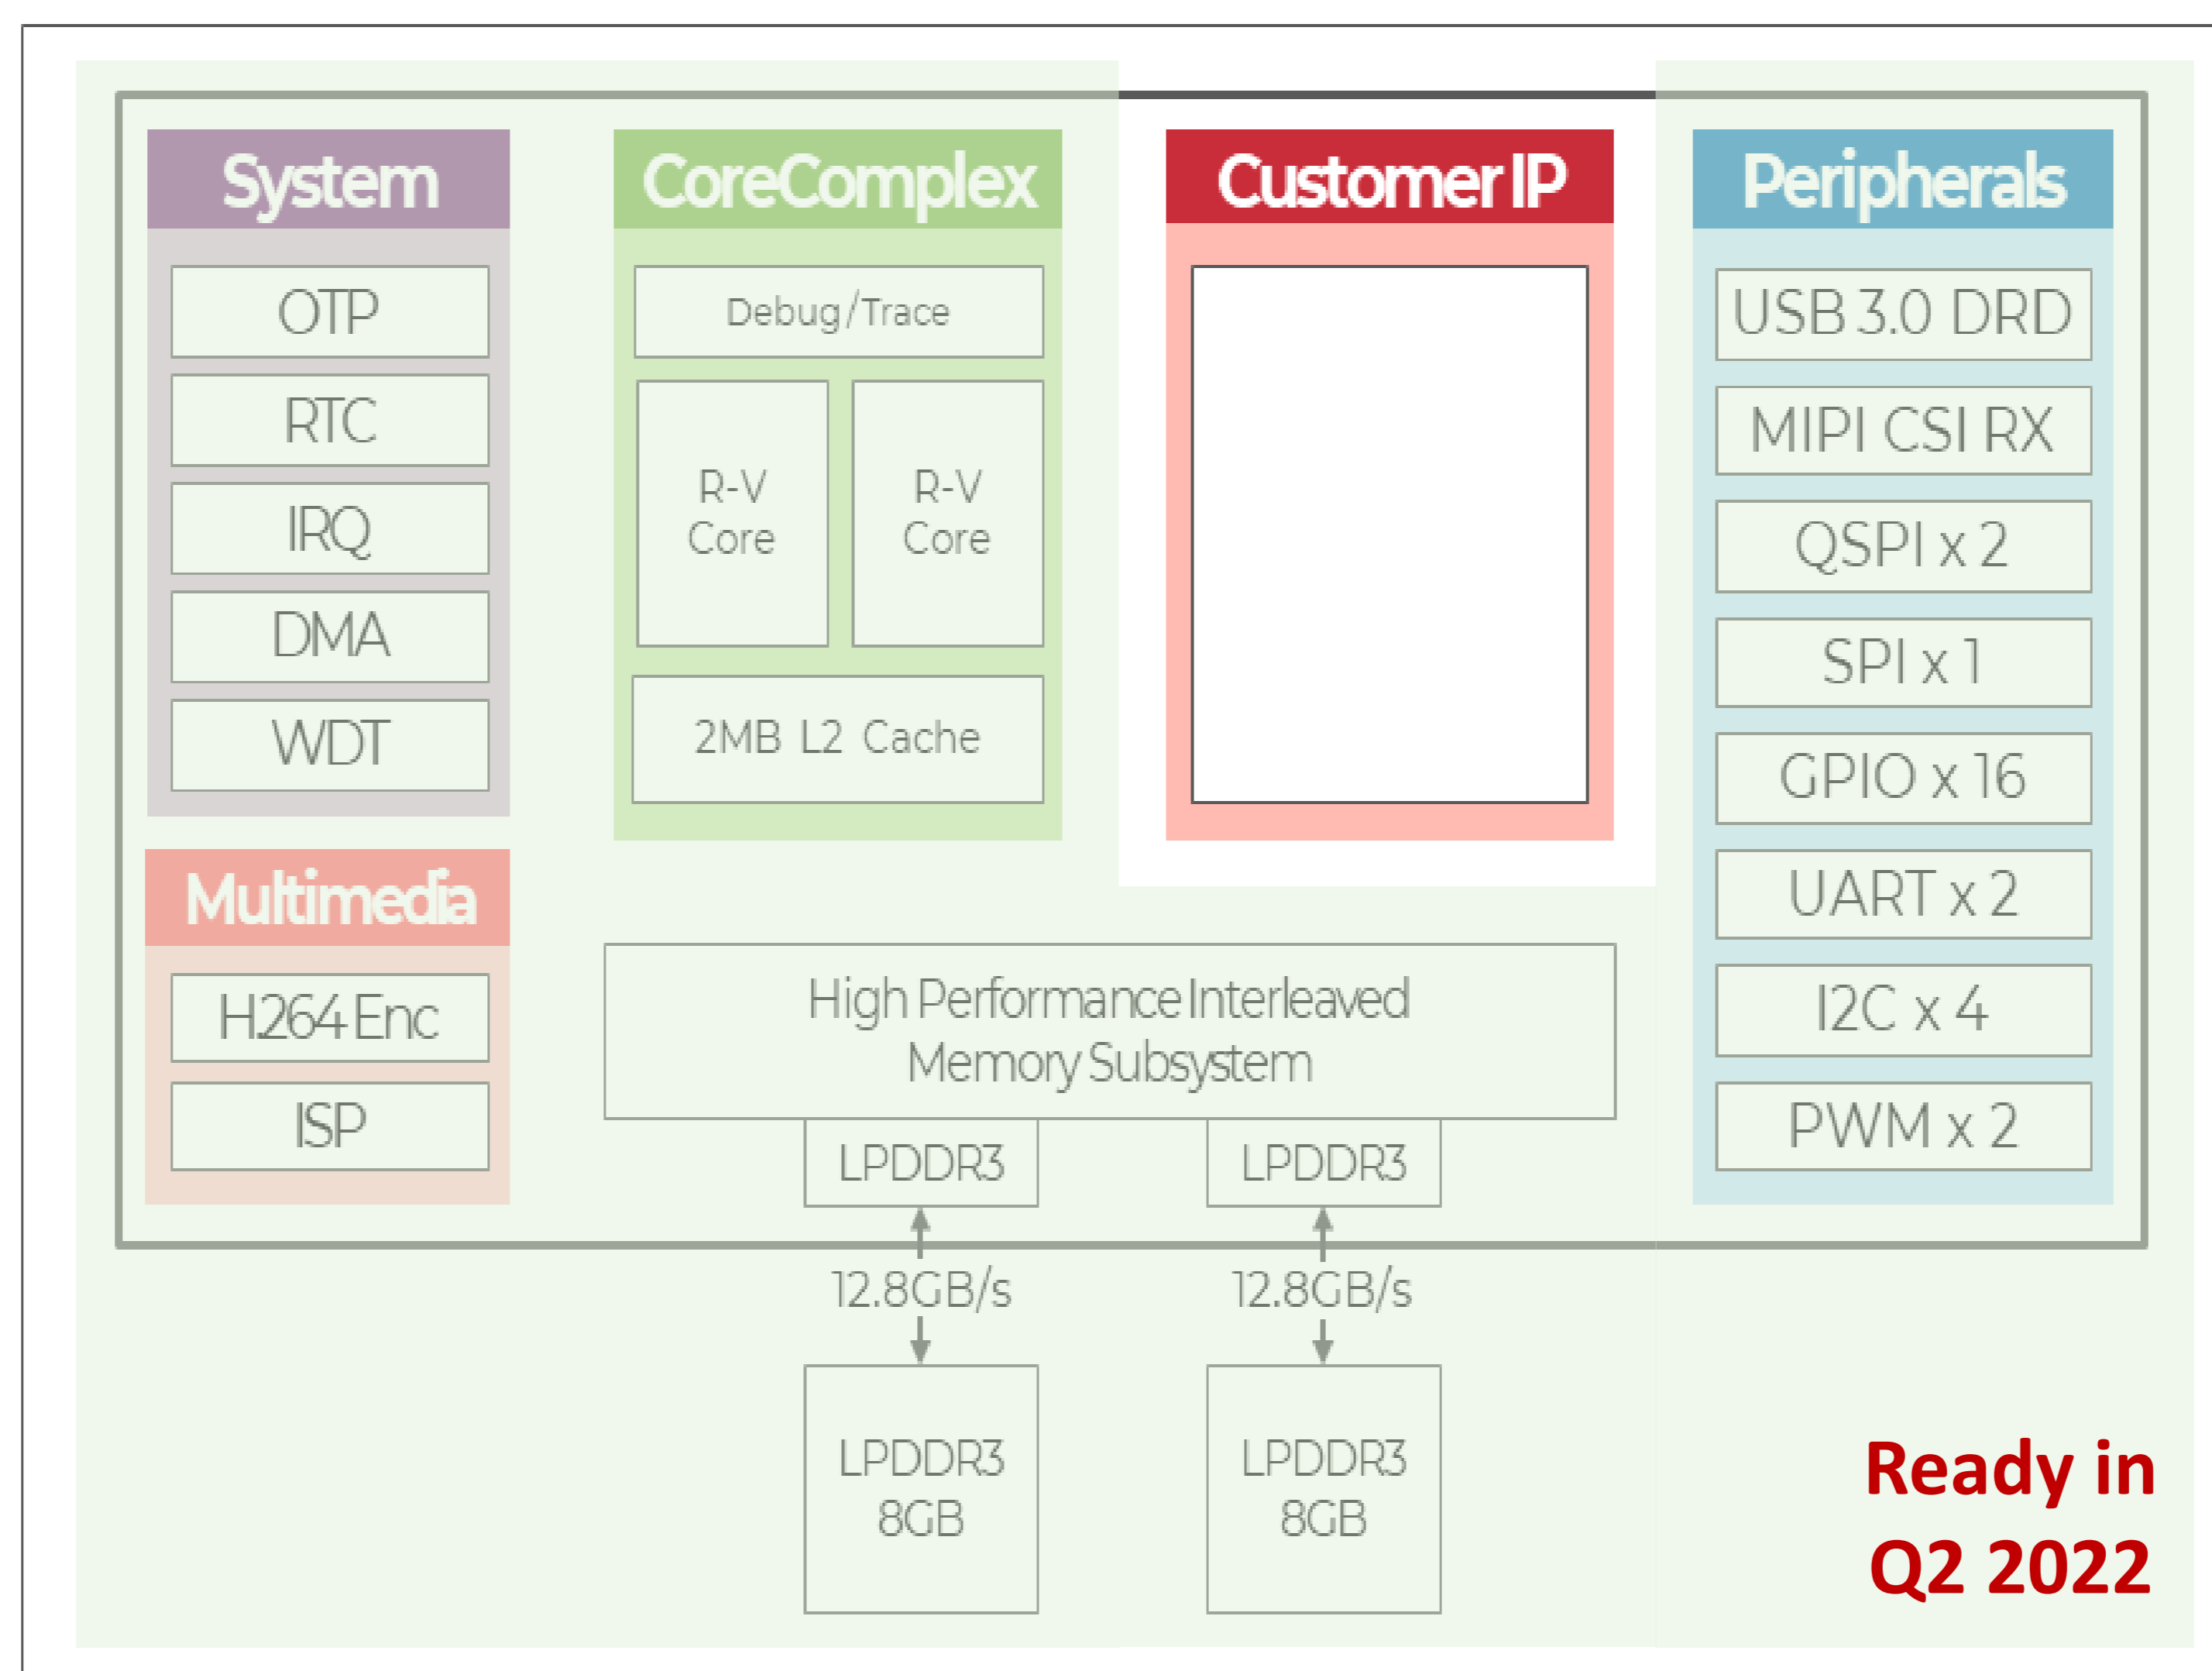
System

OTP

RTC

IRQ

DMA

WDT

CoreComplex

Debug/Trace

R-V Core

R-V Core

2MB L2 Cache

Customer IP

Peripherals

USB 3.0 DRD

MIPI CSI RX

QSPI x 2

SPI x 1

GPIO x 16

UART x 2

I2C x 4

PWM x 2

Multimedia

H264 Enc

ISP

High Performance Interleaved Memory Subsystem

LPDDR3

LPDDR3

12.8GB/s

12.8GB/s

LPDDR3 8GB

LPDDR3 8GB

Ready in Q2 2022